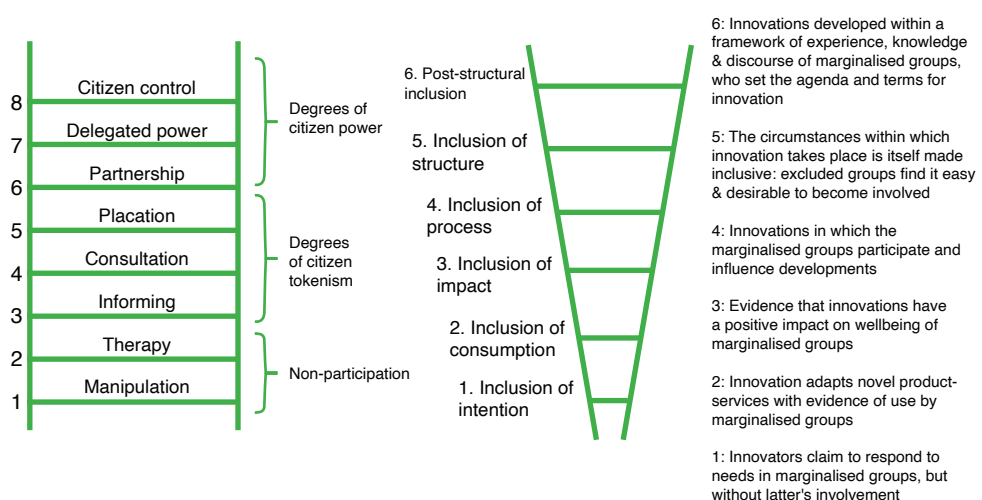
8 Citizen control
7 Delegated power
6 Partnership
5 Placation
4 Consultation
3 Informing
2 Therapy
1 Manipulation

Degrees of citizen power

Degrees of citizen tokenism

Non-participation

6. Post-structural inclusion

5. Inclusion of structure

4. Inclusion of process

3. Inclusion of impact

2. Inclusion of consumption

1. Inclusion of intention

6: Innovations developed within a framework of experience, knowledge & discourse of marginalised groups, who set the agenda and terms for innovation

5: The circumstances within which innovation takes place is itself made inclusive: excluded groups find it easy & desirable to become involved

4: Innovations in which the marginalised groups participate and influence developments

3: Evidence that innovations have a positive impact on wellbeing of marginalised groups

2: Innovation adapts novel product-services with evidence of use by marginalised groups

1: Innovators claim to respond to needs in marginalised groups, but without latter's involvement